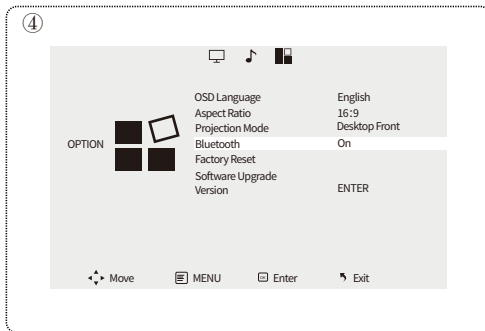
④

OPTION

| | |
|---|---|
| OSD Language | English |
| Aspect Ratio | 16:9 |
| Projection Mode | Desktop Front |
| Bluetooth | On |
| Factory Reset | |
| Software Upgrade | |
| Version | ENTER |

Move MENU Enter Exit